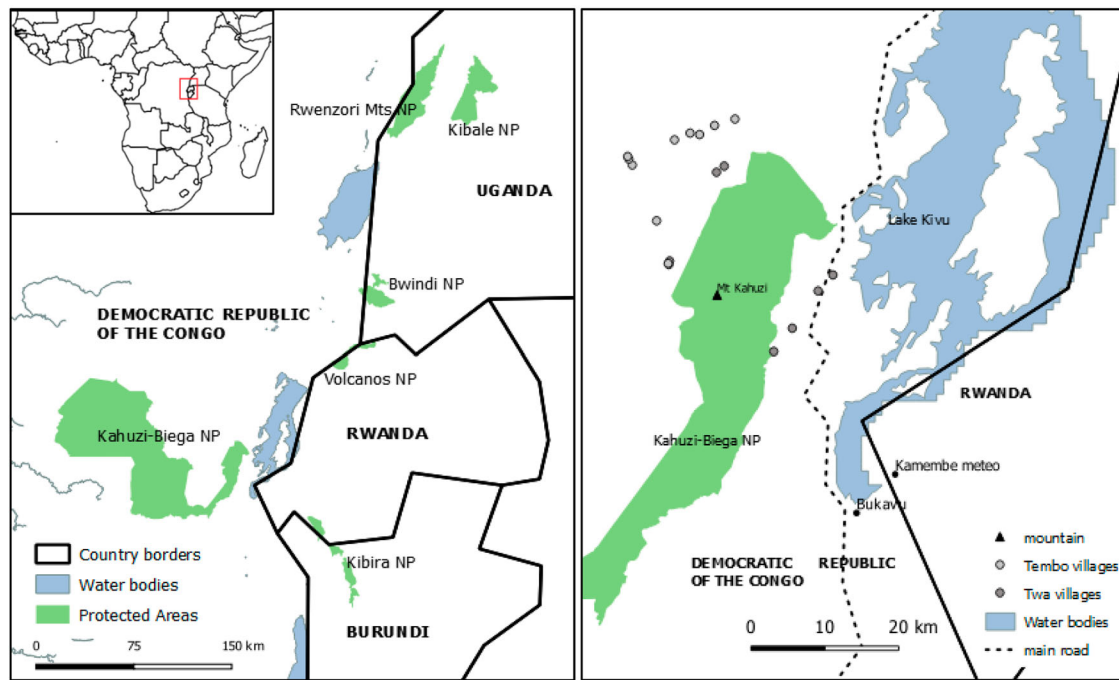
Rwenzori Mts NP
Kibale NP
UGANDA
Bwindi NP
DEMOCRATIC REPUBLIC OF THE CONGO
Volcanos NP
Kahuzi-Biega NP
RWANDA
Kibira NP
BURUNDI
Country borders
Water bodies
Protected Areas
0 75 150 km

Lake Kivu
Mt Kahuzi
Kahuzi-Biega NP
RWANDA
Kamembe meteo
Bukavu
DEMOCRATIC REPUBLIC OF THE CONGO
mountain
Tembo villages
Twa villages
Water bodies
main road
0 10 20 km